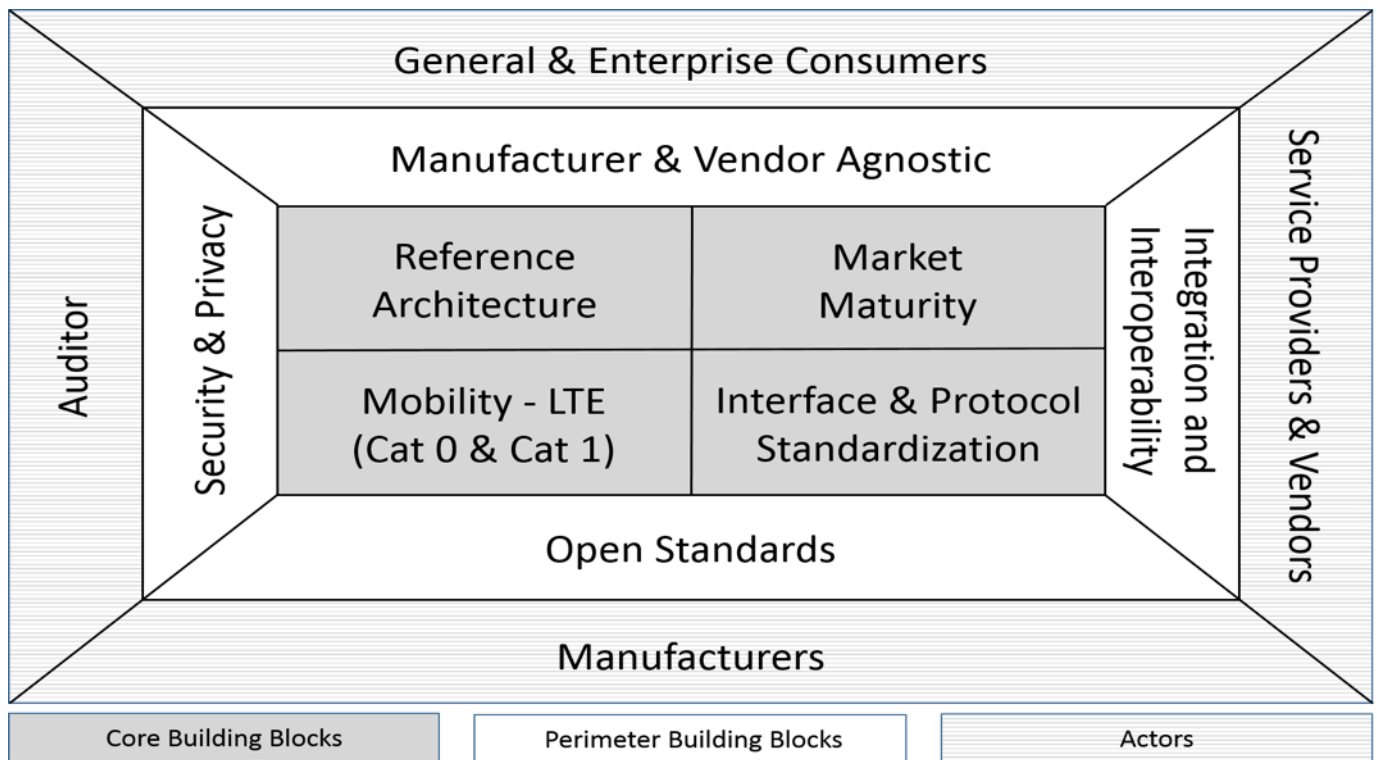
General & Enterprise Consumers

Manufacturer & Vendor Agnostic

Auditor

Security & Privacy

Reference Architecture

Market Maturity

Mobility - LTE (Cat 0 & Cat 1)

Interface & Protocol Standardization

Integration and Interoperability

Service Providers & Vendors

Open Standards

Manufacturers

Core Building Blocks

Perimeter Building Blocks

Actors